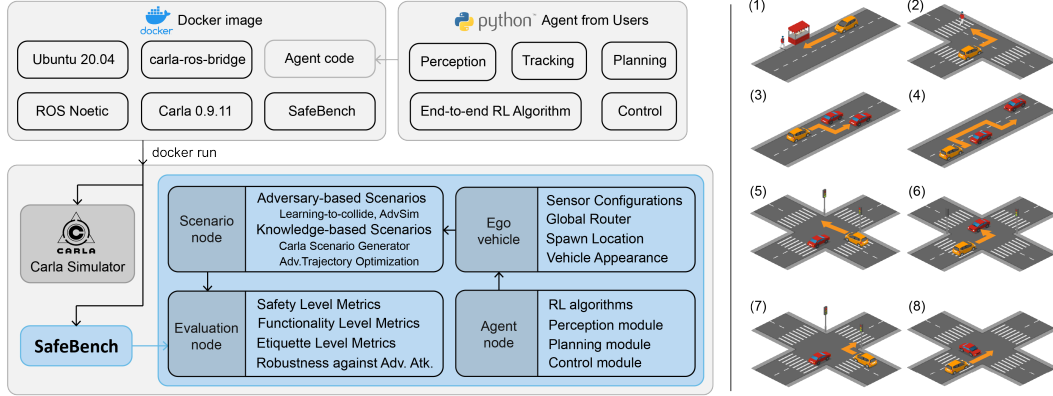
docker Docker image

Ubuntu 20.04
carla-ros-bridge
Agent code
ROS Noetic
Carla 0.9.11
SafeBench

python™ Agent from Users

Perception
Tracking
Planning
End-to-end RL Algorithm
Control

docker run

CARLA
Carla Simulator

SafeBench

Scenario node
Adversary-based Scenarios
Learning-to-collide, AdvSim
Knowledge-based Scenarios
Carla Scenario Generator
Adv.Trajectory Optimization

Ego vehicle
Sensor Configurations
Global Router
Spawn Location
Vehicle Appearance

Evaluation node
Safety Level Metrics
Functionality Level Metrics
Etiquette Level Metrics
Robustness against Adv. Atk.

Agent node
RL algorithms
Perception module
Planning module
Control module

(1)
(2)
(3)
(4)
(5)
(6)
(7)
(8)